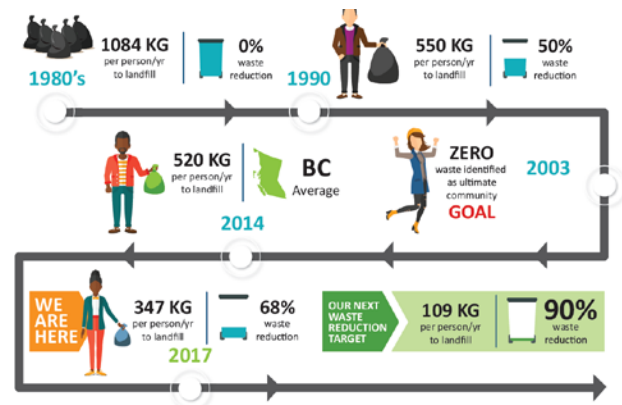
1980's

1084 KG
per person/yr to landfill

0%
waste reduction

1990

550 KG
per person/yr to landfill

50%
waste reduction

520 KG
per person/yr to landfill

BC
Average

2014

ZERO
waste identified as ultimate community
GOAL

2003

WE ARE HERE

347 KG
per person/yr to landfill

68%
waste reduction

2017

OUR NEXT WASTE REDUCTION TARGET

109 KG
per person/yr to landfill

90%
waste reduction